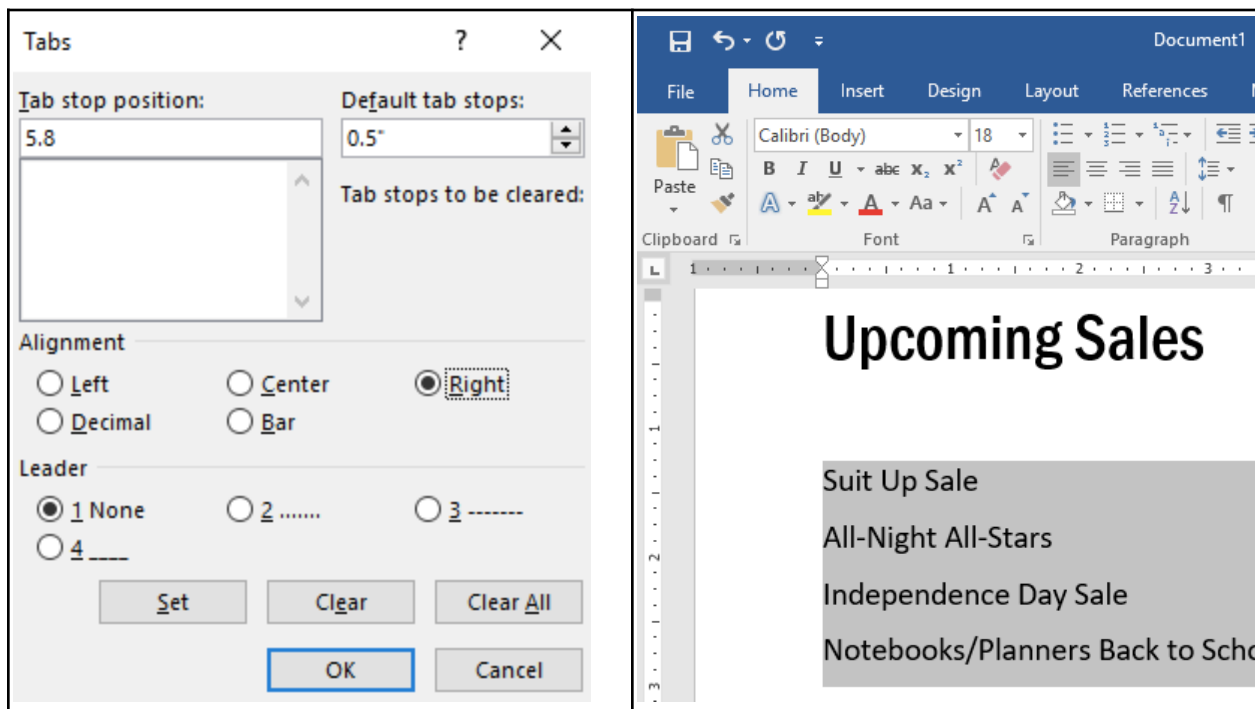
Tabs ? ×

Tab stop position:
5.8

Default tab stops:
0.5"

Tab stops to be cleared:

Alignment
Left
Center
Right
Decimal
Bar

Leader
1 None
2 .......
3 -------
4 ____

Set
Clear
Clear All
OK
Cancel

Document1

File
Home
Insert
Design
Layout
References

Calibri (Body)
18
B I U abc $x_2$ $x^2$
Aa
A A
Paste
Clipboard
Font
Paragraph

1 2 3

Upcoming Sales

Suit Up Sale

All-Night All-Stars

Independence Day Sale

Notebooks/Planners Back to Scho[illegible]